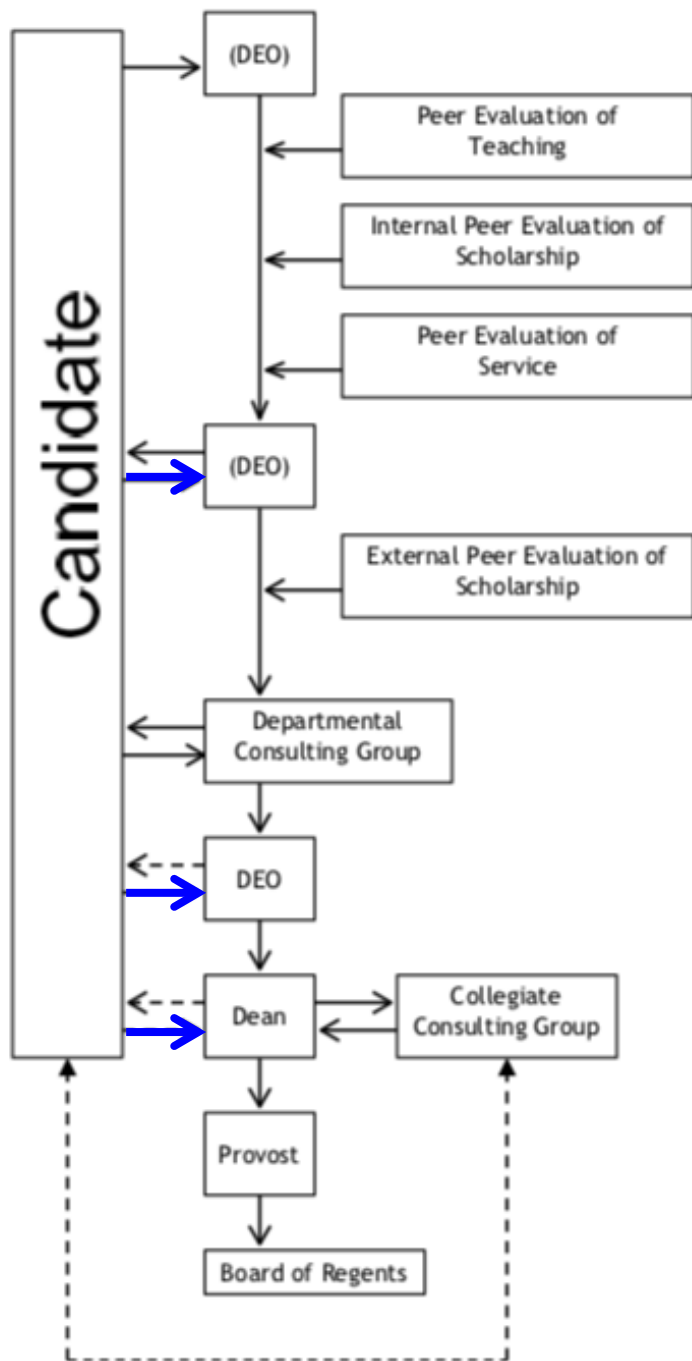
Candidate

(DEO)

Peer Evaluation of Teaching

Internal Peer Evaluation of Scholarship

Peer Evaluation of Service

(DEO)

External Peer Evaluation of Scholarship

Departmental Consulting Group

DEO

Dean

Collegiate Consulting Group

Provost

Board of Regents